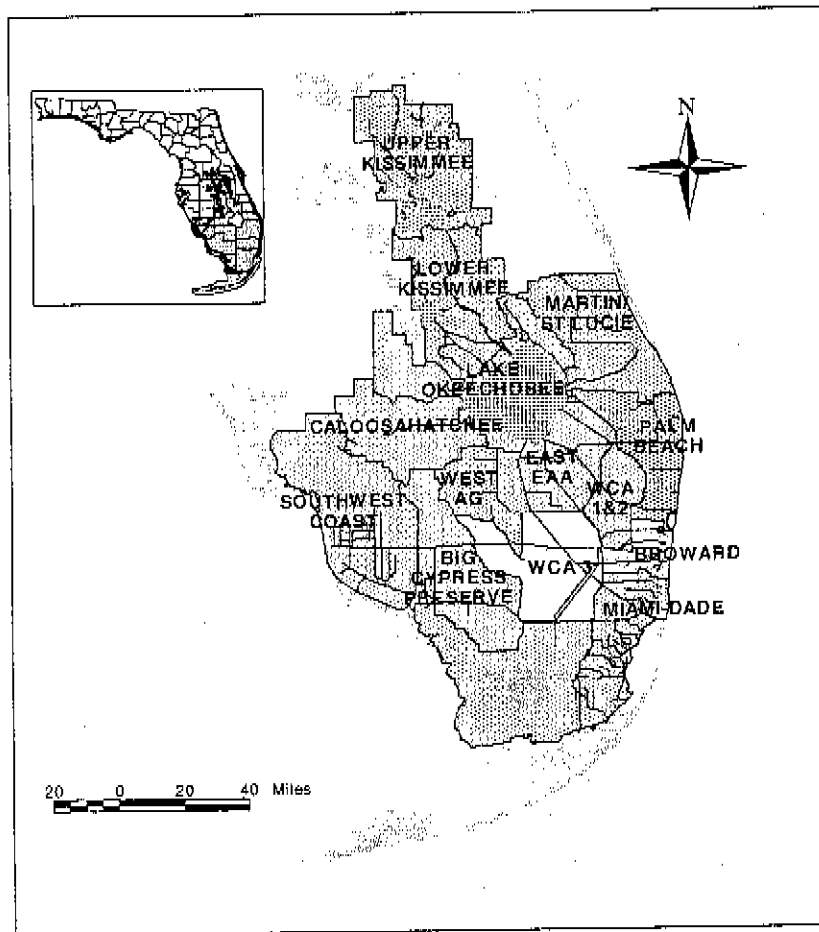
N

UPPER KISSIMMEE

LOWER KISSIMMEE

MARTIN/ ST LUCIE

LAKE OKEECHOBEE

CALOOSAHATCHEE

PALM BEACH

EAST EAA

WEST AG

WCA 1&2

SOUTHWEST COAST

BIG CYPRESS PRESERVE

WCA 3

BROWARD

MIAMI-DADE

20 0 20 40 Miles